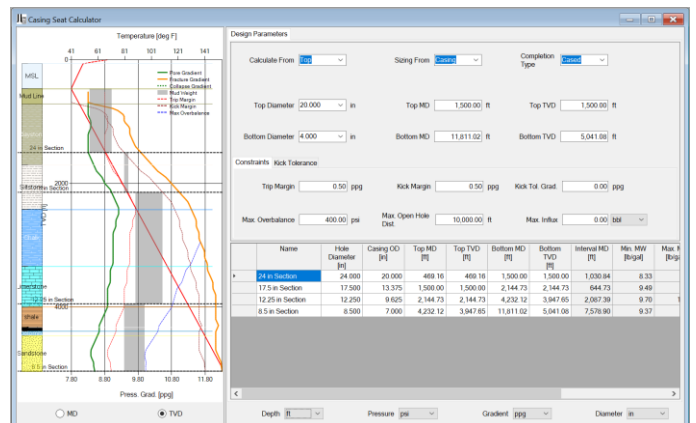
Casing Seat Calculator

Temperature [deg F]

41 61 81 101 121 141

0

MSL

Mud Line

24 in Section

Siltstone 2000

TVD [ft]

Limestone

12.25 in Section

4000

shale

Sandstone

8.5 in Section

Pore Gradient
Fracture Gradient
Collapse Gradient
Mud Weight
Trip Margin
Kick Margin
Max Overbalance

7.80 8.80 9.80 10.80 11.80

Press. Grad. [ppg]

MD TVD

Design Parameters

Calculate From Top

Sizing From Casing

Completion Type Cased

Top Diameter 20.000 in

Top MD 1,500.00 ft

Top TVD 1,500.00 ft

Bottom Diameter 4.000 in

Bottom MD 11,811.02 ft

Bottom TVD 5,041.08 ft

Constraints Kick Tolerance

Trip Margin 0.50 ppg

Kick Margin 0.50 ppg

Kick Tol. Grad. 0.00 ppg

Max. Overbalance 400.00 psi

Max. Open Hole Dist. 10,000.00 ft

Max. Influx 0.00 bbl

| | Name | Hole Diameter [in] | Casing OD [in] | Top MD [ft] | Top TVD [ft] | Bottom MD [ft] | Bottom TVD [ft] | Interval MD [ft] | Min. MW [lb/gal] | Max. M [lb/ga |
|---|---|---|---|---|---|---|---|---|---|---|
| ▸ | 24 in Section | 24.000 | 20.000 | 469.16 | 469.16 | 1,500.00 | 1,500.00 | 1,030.84 | 8.33 | |
| | 17.5 in Section | 17.500 | 13.375 | 1,500.00 | 1,500.00 | 2,144.73 | 2,144.73 | 644.73 | 9.49 | |
| | 12.25 in Section | 12.250 | 9.625 | 2,144.73 | 2,144.73 | 4,232.12 | 3,947.65 | 2,087.39 | 9.70 | 1 |
| | 8.5 in Section | 8.500 | 7.000 | 4,232.12 | 3,947.65 | 11,811.02 | 5,041.08 | 7,578.90 | 9.37 | |

Depth ft

Pressure psi

Gradient ppg

Diameter in